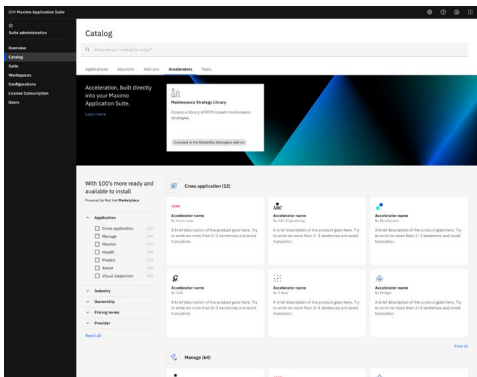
IBM Maximo Application Suite

Suite administration

Overview
Catalog
Suite
Workspaces
Configurations
License Consumption
Users

Catalog

What are you looking for today?

Applications Solutions Add-ons Accelerators Tools

Acceleration, built directly into your Maximo Application Suite.

Learn more

Maintenance Strategy Library

Access a library of RCM-based maintenance strategies.

Included in the Reliability Strategies add-on

With 100's more ready and available to install

Powered by Red Hat Marketplace

Application
Cross application
Manage
Monitor
Health
Predict
Assist
Visual Inspection

Industry
Ownership
Pricing terms
Provider

Reset all

Cross application (12)

NEW
Accelerator name
By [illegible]

A brief description of the product goes here. Try to write no more than 2–3 sentences and avoid truncation.

Accelerator name
By ABC Engineering

A brief description of the product goes here. Try to write no more than 2–3 sentences and avoid truncation.

Accelerator name
By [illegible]

A brief description of the product goes here. Try to write no more than 2–3 sentences and avoid truncation.

Accelerator name
By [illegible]

A brief description of the product goes here. Try to write no more than 2–3 sentences and avoid truncation.

Accelerator name
By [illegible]

A brief description of the product goes here. Try to write no more than 2–3 sentences and avoid truncation.

Accelerator name
By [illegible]

A brief description of the product goes here. Try to write no more than 2–3 sentences and avoid truncation.

View all

Manage (64)